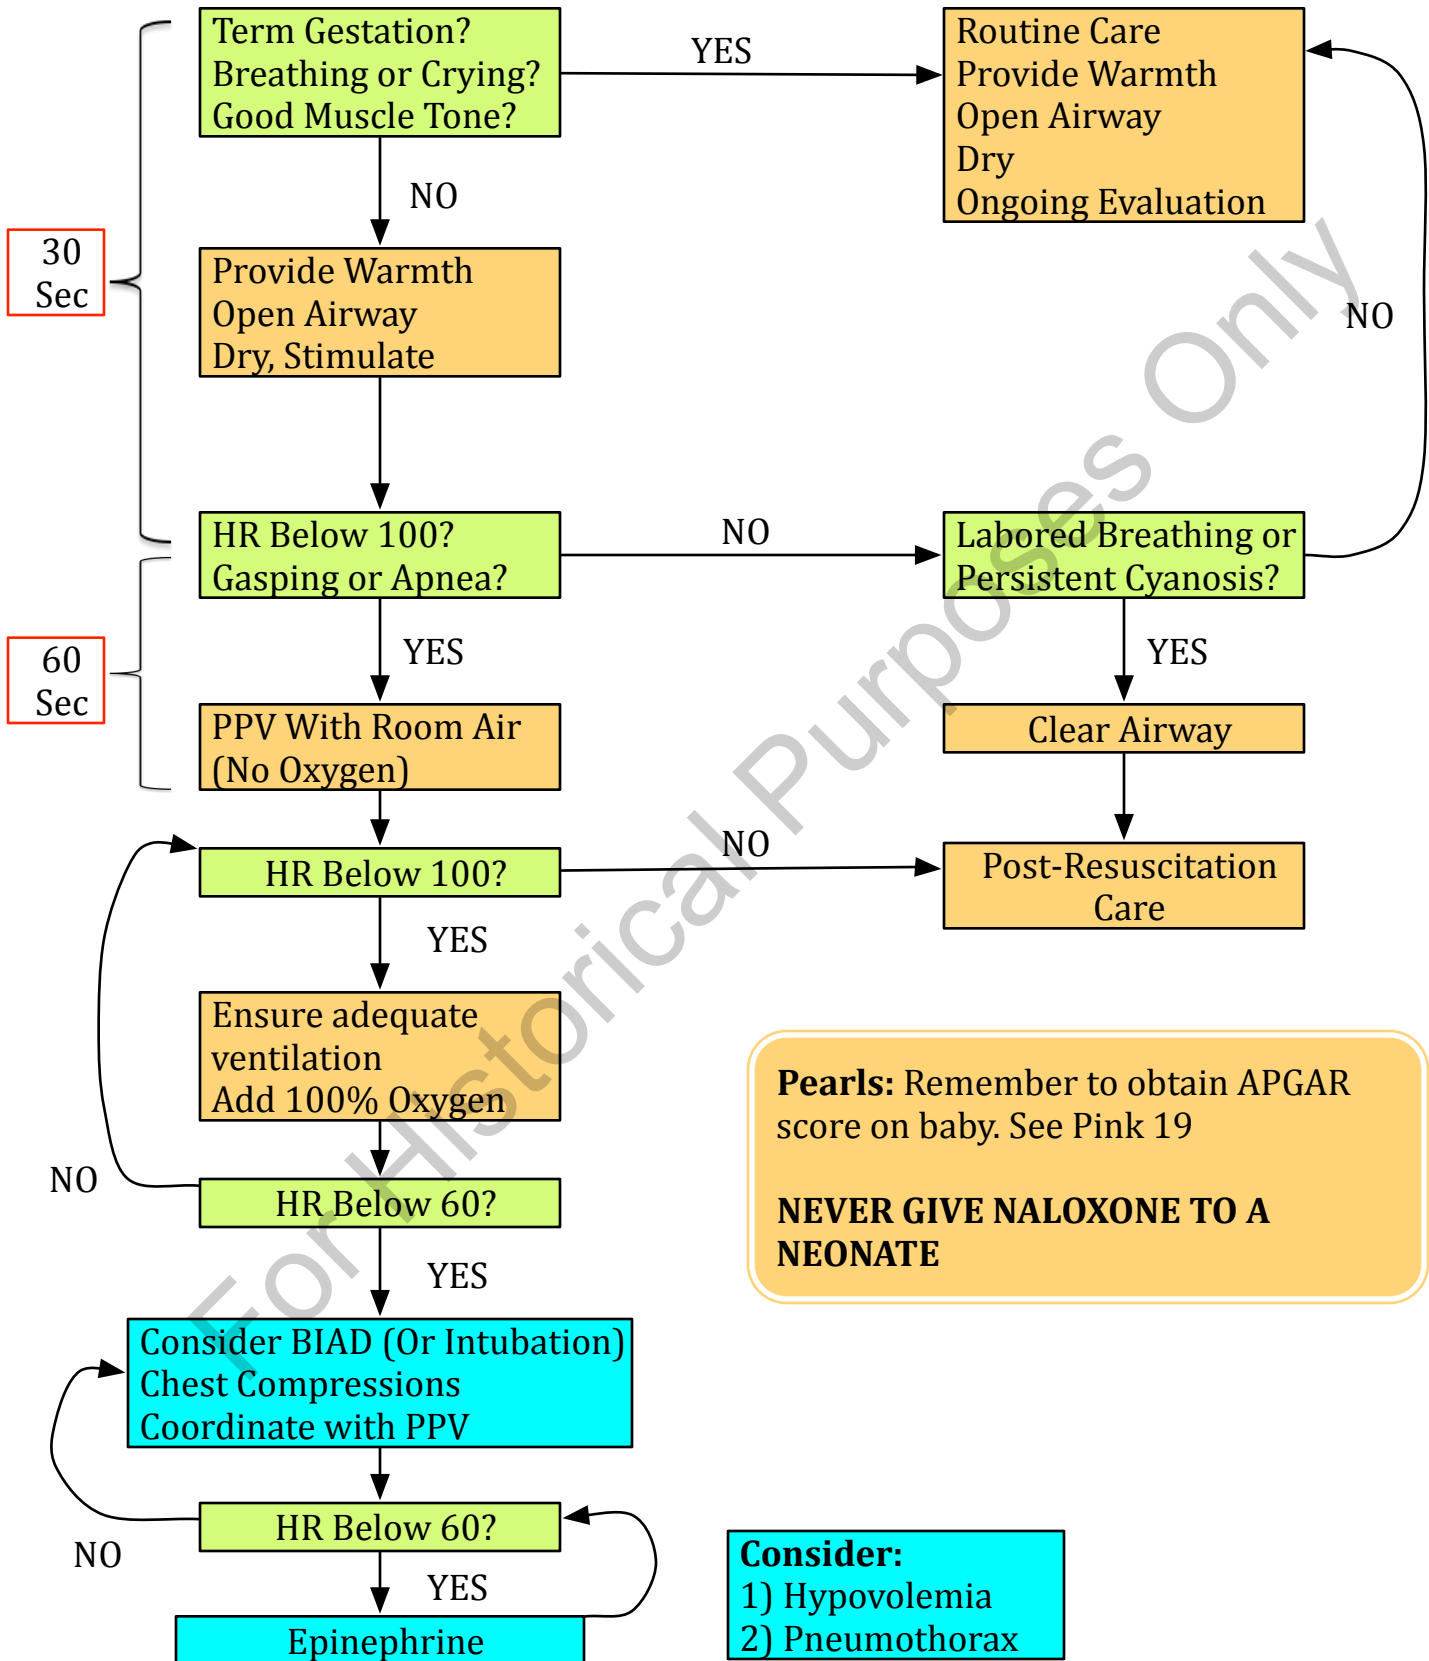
30 Sec

60 Sec

Term Gestation?
Breathing or Crying?
Good Muscle Tone?

YES

Routine Care
Provide Warmth
Open Airway
Dry
Ongoing Evaluation

NO

Provide Warmth
Open Airway
Dry, Stimulate

NO

HR Below 100?
Gasping or Apnea?

NO

Labored Breathing or Persistent Cyanosis?

YES

YES

PPV With Room Air (No Oxygen)

Clear Airway

HR Below 100?

NO

Post-Resuscitation Care

YES

Ensure adequate ventilation
Add 100% Oxygen

NO

HR Below 60?

YES

Pearls: Remember to obtain APGAR score on baby. See Pink 19

NEVER GIVE NALOXONE TO A NEONATE

Consider BIAD (Or Intubation)
Chest Compressions
Coordinate with PPV

NO

HR Below 60?

YES

Epinephrine

Consider:
1) Hypovolemia
2) Pneumothorax

For Historical Purposes Only